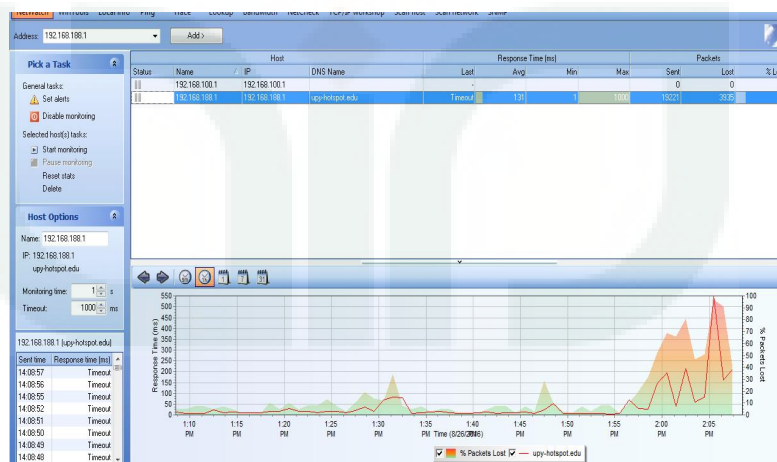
Network WinTools LocalInfo Ping Trace Lookup Bandwidth NetCheck TCP/IP Workshop Scan Host Scan Network SNMP

Address: 192.168.188.1 Add >

Pick a Task

General tasks:
Set alerts
Disable monitoring

Selected host(s) tasks:
Start monitoring
Pause monitoring
Reset stats
Delete

Host Options

Name: 192.168.188.1
IP: 192.168.188.1
upy-hotspot.edu

Monitoring time: 1 s
Timeout: 1000 ms

| Status | Host Name | IP | DNS Name | Response Time (ms) Last | Avg | Min | Max | Packets Sent | Lost | % L |
|---|---|---|---|---|---|---|---|---|---|---|
| | 192.168.100.1 | 192.168.100.1 | | - | - | - | - | 0 | 0 | |
| | 192.168.188.1 | 192.168.188.1 | upy-hotspot.edu | Timeout | 131 | 1 | 1000 | 19221 | 3935 | |

192.168.188.1 (upy-hotspot.edu)

| Sent time | Response time (ms) |
|---|---|
| 14:08:57 | Timeout |
| 14:08:56 | Timeout |
| 14:08:55 | Timeout |
| 14:08:53 | Timeout |
| 14:08:52 | Timeout |
| 14:08:51 | Timeout |
| 14:08:50 | Timeout |
| 14:08:49 | Timeout |
| 14:08:48 | Timeout |

Response Time (ms)
550 500 450 400 350 300 250 200 150 100 50 0

% Packets Lost
100 90 80 70 60 50 40 30 20 10 0

1:10 PM 1:15 PM 1:20 PM 1:25 PM 1:30 PM 1:35 PM 1:40 PM 1:45 PM 1:50 PM 1:55 PM 2:00 PM 2:05 PM
Time (8/26/2006)

% Packets Lost — upy-hotspot.edu